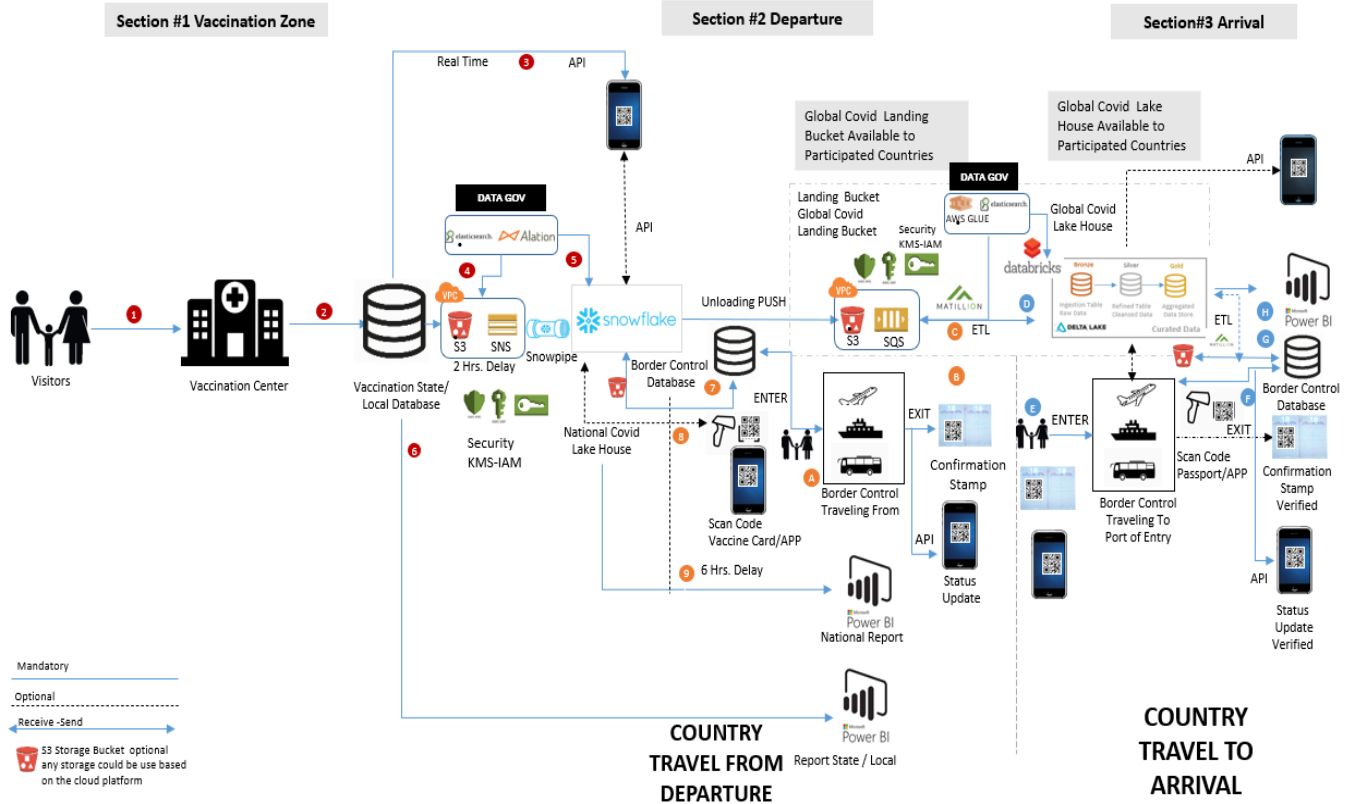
Section #1 Vaccination Zone

Section #2 Departure

Section#3 Arrival

Real Time
3
API

API

Global Covid Landing Bucket Available to Participated Countries

Global Covid Lake House Available to Participated Countries

API

DATA GOV

DATA GOV

Landing Bucket Global Covid Landing Bucket

Security KMS-IAM

AWS GLUE
elasticsearch

Global Covid Lake House

databricks

Bronze
Silver
Gold
Ingestion Table Raw Data
Refined Table Cleansed Data
Aggregated Data Store
DELTA LAKE
Curated Data

elasticsearch
Alation

1
2
4
5

VPC
S3
SNS
2 Hrs. Delay

Snowpipe

snowflake

Unloading PUSH

VPC
S3
SQS

MATILLION

C
ETL

D

ETL
MATILLION

H
Power BI

G

Visitors

Vaccination Center

Vaccination State/ Local Database

Security KMS-IAM

6

Border Control Database

7

ENTER

B

EXIT

Confirmation Stamp

E
ENTER

F

Border Control Database

EXIT

Scan Code Passport/APP

Confirmation Stamp Verified

National Covid Lake House

8

A

Border Control Traveling From

Border Control Traveling To Port of Entry

Scan Code Vaccine Card/APP

API

Status Update

API

Status Update Verified

9
6 Hrs. Delay

Power BI
National Report

Mandatory

Optional

Receive -Send

S3 Storage Bucket optional any storage could be use based on the cloud platform

Power BI
Report State / Local

COUNTRY TRAVEL FROM DEPARTURE

COUNTRY TRAVEL TO ARRIVAL